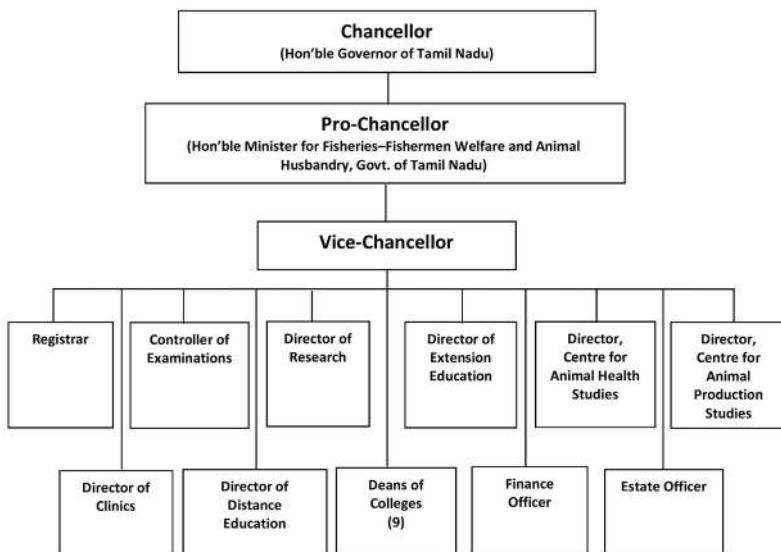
Chancellor
(Hon'ble Governor of Tamil Nadu)

Pro-Chancellor
(Hon'ble Minister for Fisheries–Fishermen Welfare and Animal Husbandry, Govt. of Tamil Nadu)

Vice-Chancellor

Registrar

Controller of Examinations

Director of Research

Director of Extension Education

Director, Centre for Animal Health Studies

Director, Centre for Animal Production Studies

Director of Clinics

Director of Distance Education

Deans of Colleges (9)

Finance Officer

Estate Officer